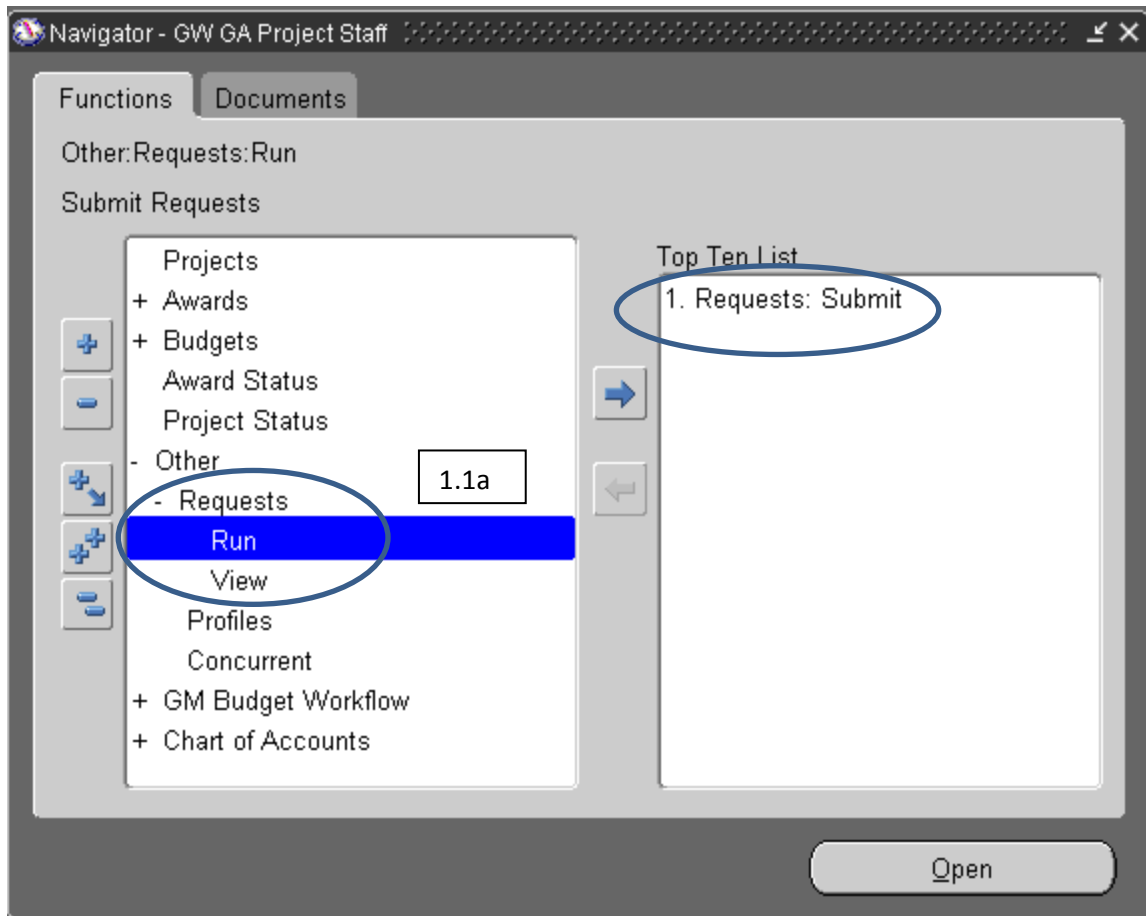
Navigator - GW GA Project Staff

Functions | Documents

Other:Requests:Run

Submit Requests

Projects
+ Awards
+ Budgets
Award Status
Project Status
- Other
- Requests
Run
View
Profiles
Concurrent
+ GM Budget Workflow
+ Chart of Accounts

1.1a

Top Ten List
1. Requests: Submit

Open